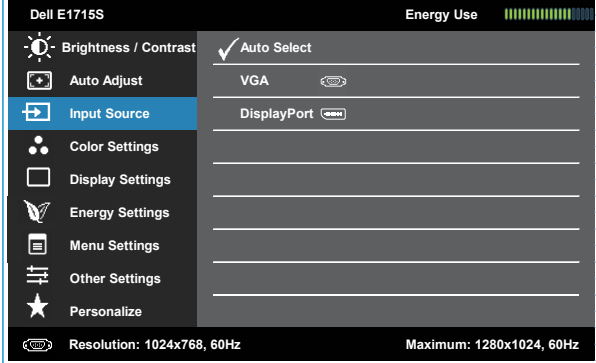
Dell E1715S

Energy Use

Brightness / Contrast

Auto Adjust

Input Source

Color Settings

Display Settings

Energy Settings

Menu Settings

Other Settings

Personalize

Auto Select

VGA

DisplayPort

Resolution: 1024x768, 60Hz

Maximum: 1280x1024, 60Hz